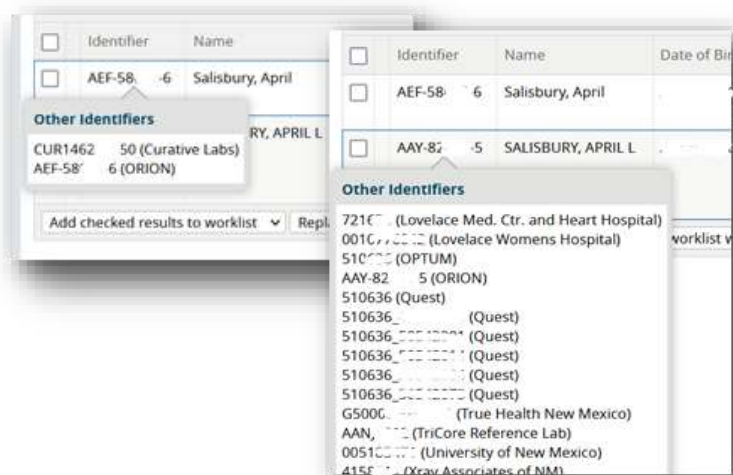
| | Identifier | Name |
|---|---|---|
| ☐ | AEF-58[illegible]-6 | Salisbury, April |

Other Identifiers
CUR1462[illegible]50 (Curative Labs)
AEF-58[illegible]6 (ORION)

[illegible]RY, APRIL L

Add checked results to worklist ∨ Repl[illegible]

| | Identifier | Name | Date of Bi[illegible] |
|---|---|---|---|
| ☐ | AEF-58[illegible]6 | Salisbury, April | |
| ☐ | AAY-82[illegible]5 | SALISBURY, APRIL L | |

Other Identifiers
721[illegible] (Lovelace Med. Ctr. and Heart Hospital)
001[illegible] (Lovelace Womens Hospital)
510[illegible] (OPTUM)
AAY-82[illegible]5 (ORION)
510636 (Quest)
510636_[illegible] (Quest)
510636_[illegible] (Quest)
510636_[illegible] (Quest)
510636_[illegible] (Quest)
510636_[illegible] (Quest)
G5000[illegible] (True Health New Mexico)
AAN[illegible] (TriCore Reference Lab)
0051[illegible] (University of New Mexico)
415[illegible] (Xray Associates of NM)

worklist w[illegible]